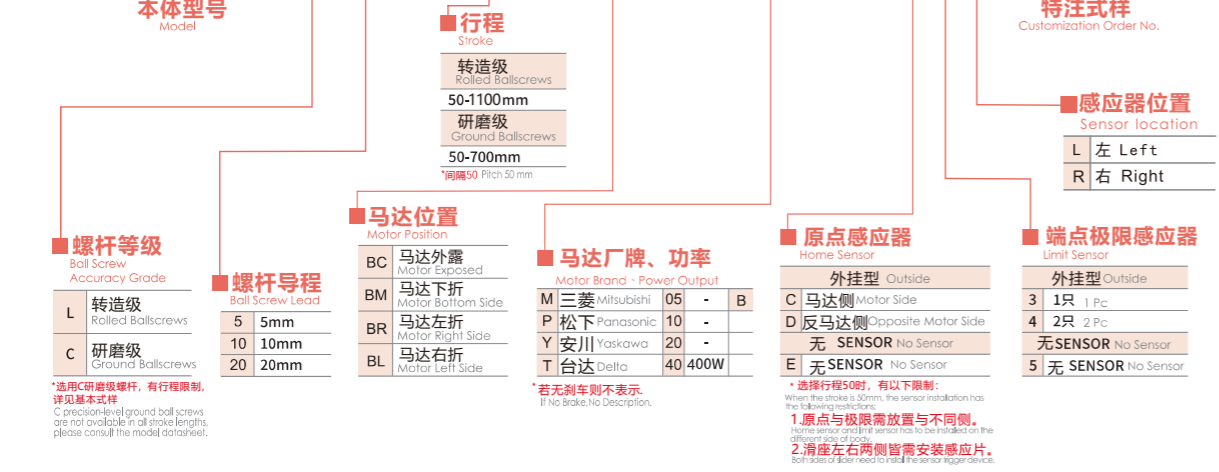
本体型号
Model

行程
Stroke

| 转造级 Rolled Ballscrews |
|---|
| 50-1100mm |
| 研磨级 Ground Ballscrews |
| 50-700mm |

*间隔50 Pitch 50 mm

特注式样
Customization Order No.

感应器位置
Sensor location

| L | 左 Left |
|---|---|
| R | 右 Right |

螺杆等级
Ball Screw Accuracy Grade

| L | 转造级 Rolled Ballscrews |
|---|---|
| C | 研磨级 Ground Ballscrews |

*选用C研磨级螺杆，有行程限制，详见基本式样
C precision-level ground ball screws are not available in all stroke lengths, please consult the model datasheet.

螺杆导程
Ball Screw Lead

| 5 | 5mm |
|---|---|
| 10 | 10mm |
| 20 | 20mm |

马达位置
Motor Position

| BC | 马达外露 Motor Exposed |
|---|---|
| BM | 马达下折 Motor Bottom Side |
| BR | 马达左折 Motor Right Side |
| BL | 马达右折 Motor Left Side |

马达厂牌、功率
Motor Brand · Power Output

| M | 三菱 Mitsubishi | 05 | - | B |
|---|---|---|---|---|
| P | 松下 Panasonic | 10 | - | |
| Y | 安川 Yaskawa | 20 | - | |
| T | 台达 Delta | 40 | 400W | |

*若无刹车则不表示。
If No Brake,No Description.

原点感应器
Home Sensor

| | 外挂型 Outside |
|---|---|
| C | 马达侧 Motor Side |
| D | 反马达侧 Opposite Motor Side |
| | 无 SENSOR No Sensor |
| E | 无 SENSOR No Sensor |

* 选择行程50时，有以下限制：
When the stroke is 50mm, the sensor installation has the following restrictions:
1.原点与极限需放置与不同侧。
Home sensor and limit sensor has to be installed on the different side of body.
2.滑座左右两侧皆需安装感应片。
Both sides of slider need to install the sensor trigger device.

端点极限感应器
Limit Sensor

| | 外挂型 Outside |
|---|---|
| 3 | 1只 1 Pc |
| 4 | 2只 2 Pc |
| | 无SENSOR No Sensor |
| 5 | 无 SENSOR No Sensor |